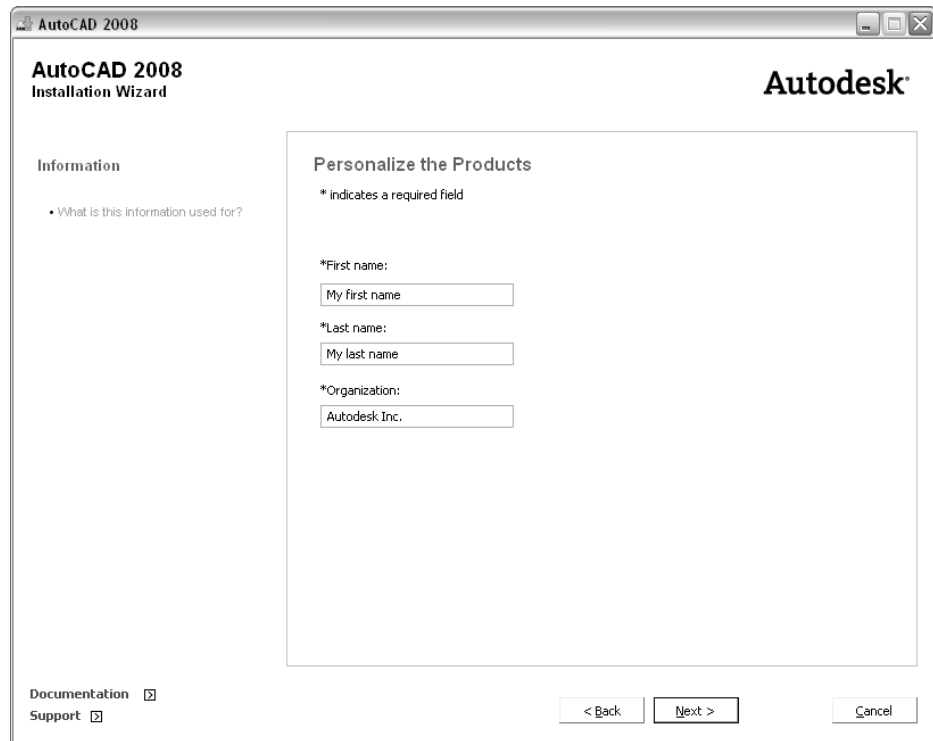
AutoCAD 2008

AutoCAD 2008
Installation Wizard

Autodesk

Information

• What is this information used for?

Personalize the Products

* indicates a required field

*First name:

My first name

*Last name:

My last name

*Organization:

Autodesk Inc.

Documentation
Support

< Back

Next >

Cancel